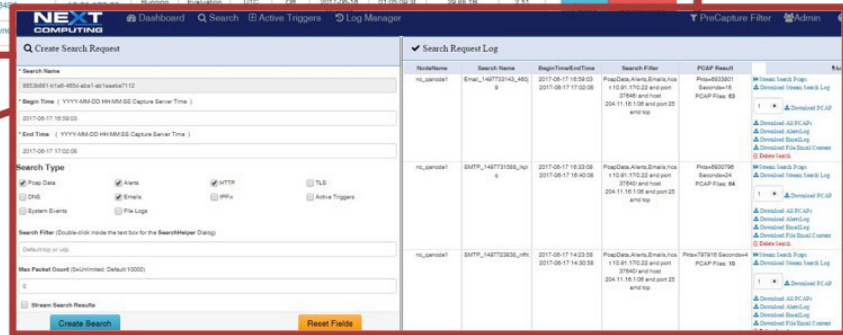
NEXT COMPUTING
Dashboard Search Active Triggers Log Manager
PreCapture Filter Admin

Create Search Request
* Search Name
8653b661-b1a6-465d-aba1-ab1aabe7112
* Begin Time ( YYYY-MM-DD HH:MM:SS Capture Server Time )
2017-08-17 16:59:03
* End Time ( YYYY-MM-DD HH:MM:SS Capture Server Time )
2017-08-17 17:02:06
Search Type
Pcap Data
Alerts
HTTP
TLS
DNS
Emails
IPFix
Active Triggers
System Events
File Logs
Search Filter (Double-click inside the text box for the SearchHelper Dialog)
Default:top or udp
Max Packet Count (0=Unlimited; Default:10000)
0
Stream Search Results
Create Search
Reset Fields

Search Request Log

| NodeName | Search Name | BeginTime/EndTime | Search Filter | PCAP Result | |
|---|---|---|---|---|---|
| nc_canode1 | Email_1497733143_480 9 | 2017-08-17 16:59:03 2017-08-17 17:02:06 | PcapData,Alerts,Emails,host 10.91.170.22 and port 37646 and host 204.11.16.1.08 and port 25 and tcp | Pkts=6633801 Seconds=16 PCAP Files: 63 | Stream Search Pcaps Download Stream Search Log 1 Download PCAP Download All PCAPs Download AlertLog Download EmailLog Download File Email Content Delete Search |
| nc_canode1 | SMTP_1497731588_lkpi q | 2017-08-17 16:33:08 2017-08-17 16:40:08 | PcapData,Alerts,Emails,host 10.91.170.22 and port 37640 and host 204.11.16.1.08 and port 25 and tcp | Pkts=6930796 Seconds=24 PCAP Files: 64 | Stream Search Pcaps Download Stream Search Log 1 Download PCAP Download All PCAPs Download AlertLog Download EmailLog Download File Email Content Delete Search |
| nc_canode1 | SMTP_1497723838_nfhl | 2017-08-17 14:23:58 2017-08-17 14:30:58 | PcapData,Alerts,Emails,host 10.91.170.22 and port 37640 and host 204.11.16.1.08 and port 25 and tcp | Pkts=797916 Seconds=4 PCAP Files: 16 | Stream Search Pcaps Download Stream Search Log 1 Download PCAP Download All PCAPs Download AlertLog Download EmailLog Download File Email Content |